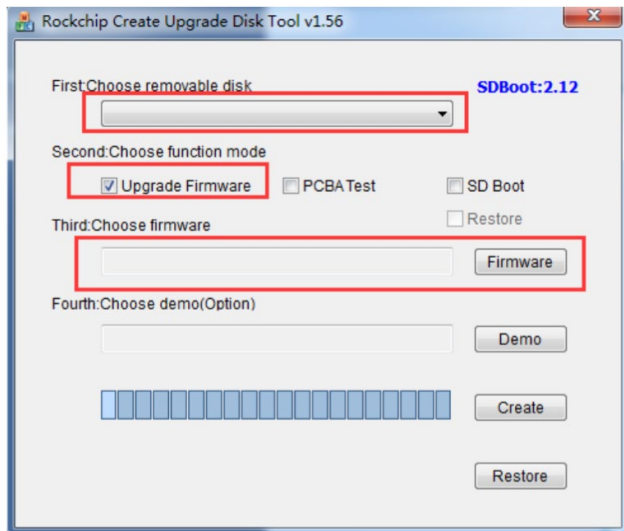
Rockchip Create Upgrade Disk Tool v1.56

First:Choose removable disk

SDBoot:2.12

Second:Choose function mode

Upgrade Firmware

PCBA Test

SD Boot

Restore

Third:Choose firmware

Firmware

Fourth:Choose demo(Option)

Demo

Create

Restore